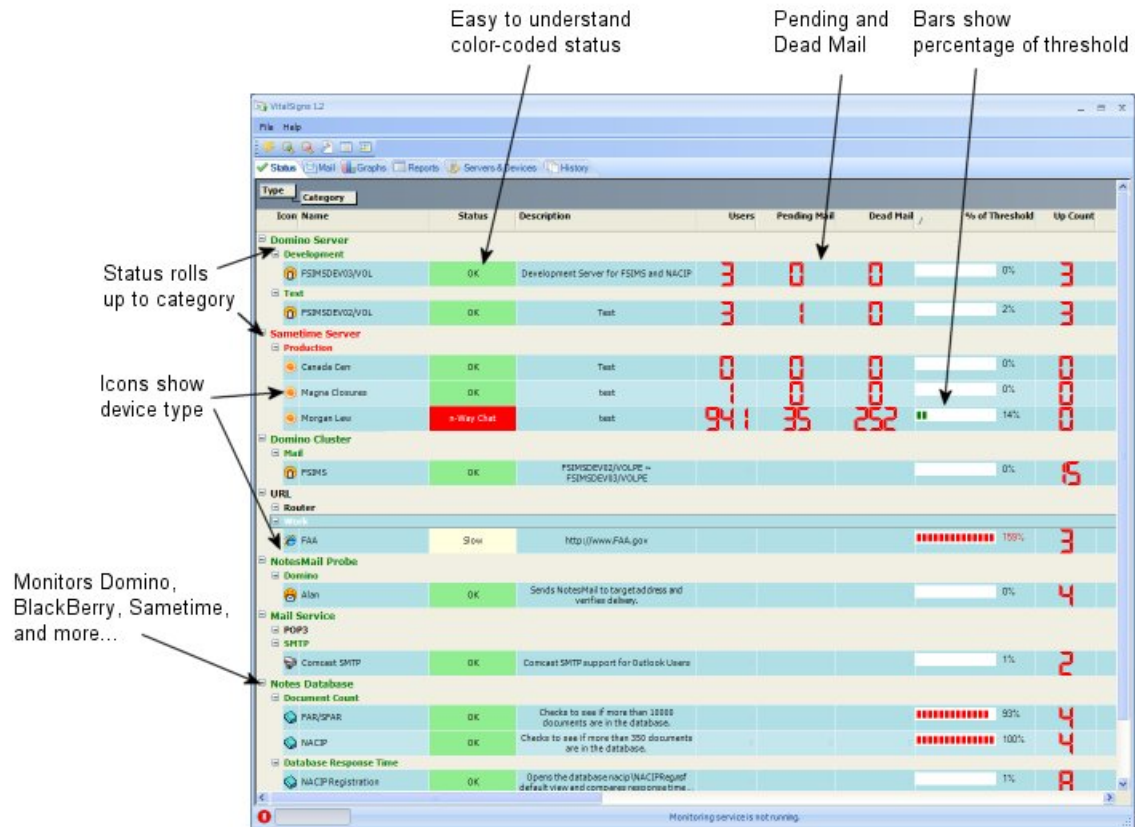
Easy to understand color-coded status

Pending and Dead Mail

Bars show percentage of threshold

Status rolls up to category

Icons show device type

Monitors Domino, BlackBerry, Sametime, and more...

VitalSigns 1.2

File Help

Status Mail Graphs Reports Servers & Devices History

Type
Category

| Icon Name | Status | Description | Users | Pending Mail | Dead Mail | % of Threshold | Up Count |
|---|---|---|---|---|---|---|---|
| Domino Server | | | | | | | |
| Development | | | | | | | |
| FSIMSDEV03/VOL | OK | Development Server for FSIMS and NACIP | 3 | 0 | 0 | 0% | 3 |
| Test | | | | | | | |
| FSIMSDEV02/VOL | OK | Test | 3 | 1 | 0 | 2% | 3 |
| Sametime Server | | | | | | | |
| Production | | | | | | | |
| Canada Can | OK | Test | 0 | 0 | 0 | 0% | 0 |
| Magna Closures | OK | test | 1 | 0 | 0 | 0% | 0 |
| Morgan Lew | n-Way Chat | test | 941 | 35 | 252 | 14% | 0 |
| Domino Cluster | | | | | | | |
| Mail | | | | | | | |
| FSIMS | OK | FSIMSDEV02/VOLPE - FSIMSDEV03/VOLPE | | | | 0% | 15 |
| URL | | | | | | | |
| Router | | | | | | | |
| Work | | | | | | | |
| FAA | Slow | http://www.FAA.gov | | | | 159% | 3 |
| NotesMail Probe | | | | | | | |
| Domino | | | | | | | |
| Alan | OK | Sends NotesMail to target address and verifies delivery. | | | | 0% | 4 |
| Mail Service | | | | | | | |
| POP3 | | | | | | | |
| SMTP | | | | | | | |
| Comcast SMTP | OK | Comcast SMTP support for Outlook Users | | | | 1% | 2 |
| Notes Database | | | | | | | |
| Document Count | | | | | | | |
| FAR/SFAR | OK | Checks to see if more than 10000 documents are in the database. | | | | 93% | 4 |
| NACIP | OK | Checks to see if more than 350 documents are in the database. | | | | 100% | 4 |
| Database Response Time | | | | | | | |
| NACIP Registration | OK | Opens the database nacip\NACIPRegasf default view and compares response time... | | | | 1% | 8 |

Monitoring service is not running.